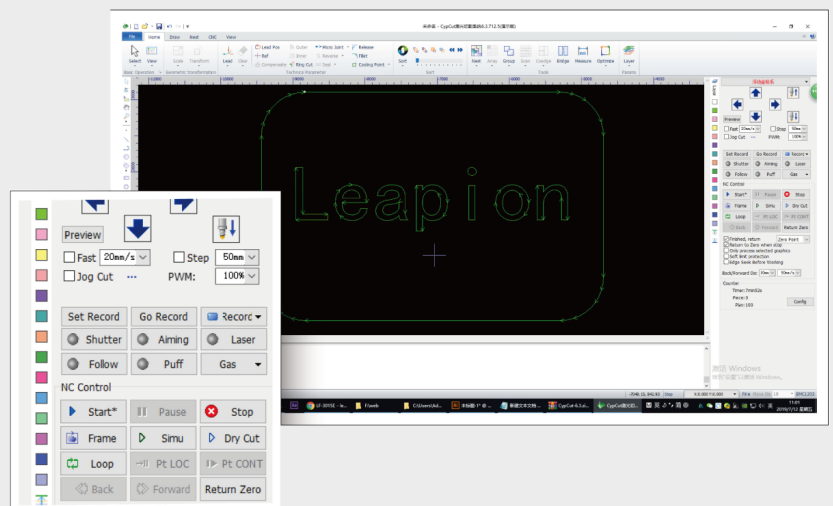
Leapion

Preview
Fast 20mm/s
Step 50mm
Jog Cut
PWM: 100%
Set Record
Go Record
Record
Shutter
Aiming
Laser
Follow
Puff
Gas
NC Control
Start*
Pause
Stop
Frame
Simu
Dry Cut
Loop
Pt LOC
Pt CONT
Back
Forward
Return Zero

File Home Draw Nest CNC View
Select View Scale Transform Lead Clear Lead Pos Outer Micro Joint Release Sort Nest Array Group Scan Overlap Bridge Measure Optimize Layer
Preview
Fast Step
Jog Cut PWM
Set Record Go Record Record
Shutter Aiming Laser
Follow Puff Gas
NC Control
Start* Pause Stop
Frame Simu Dry Cut
Loop Pt LOC Pt CONT
Back Forward Return Zero
Counter
Config
激活 Windows